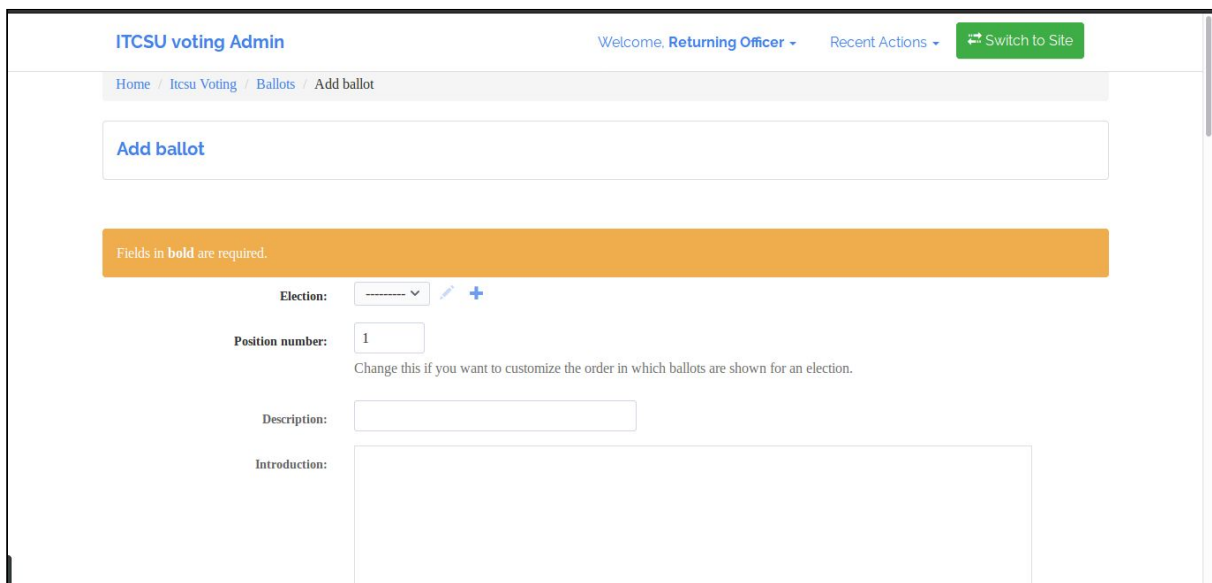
ITCSU voting Admin

Welcome, **Returning Officer** ▾

Recent Actions ▾

Switch to Site

Home / Itcsu Voting / Ballots / Add ballot

Add ballot

Fields in **bold** are required.

**Election:** --------- ▾

**Position number:** 1

Change this if you want to customize the order in which ballots are shown for an election.

**Description:**

**Introduction:**